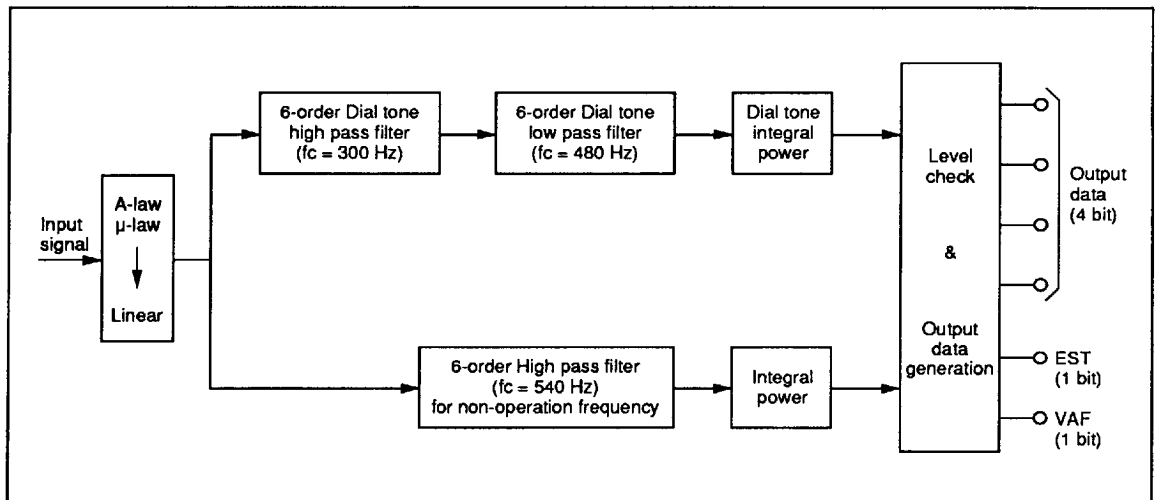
Input signal

A-law
μ-law

Linear

6-order Dial tone high pass filter (fc = 300 Hz)

6-order Dial tone low pass filter (fc = 480 Hz)

Dial tone integral power

6-order High pass filter (fc = 540 Hz) for non-operation frequency

Integral power

Level check

&

Output data generation

Output data (4 bit)

EST (1 bit)

VAF (1 bit)